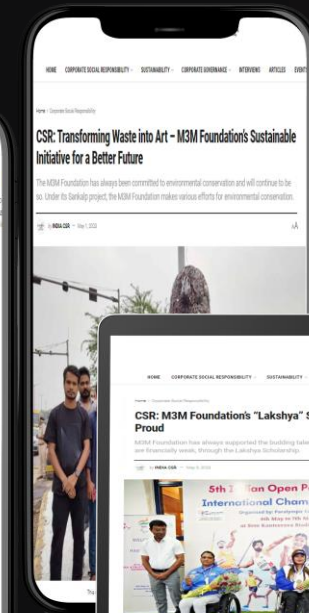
HOME CORPORATE SOCIAL RESPONSIBILITY SUSTAINABILITY CORPORATE GOVERNANCE INTERVIEWS ARTICLES EVENT

Home › Corporate Social Responsibility

CSR: Transforming Waste into Art – M3M Foundation's Sustainable Initiative for a Better Future

The M3M Foundation has always been committed to environmental conservation and will continue to be so. Under its Sankalp project, the M3M Foundation makes various efforts for environmental conservation.

By INDIA CSR · May 1, 2024

HOME CORPORATE SOCIAL RESPONSIBILITY SUSTAINABILITY

Home › Corporate Social Responsibility

CSR: M3M Foundation's "Lakshya" S Proud

M3M Foundation has always supported the budding tale are financially weak, through the Lakshya Scholarship.

By INDIA CSR · May 8, 2024

5th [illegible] Open P International Cham